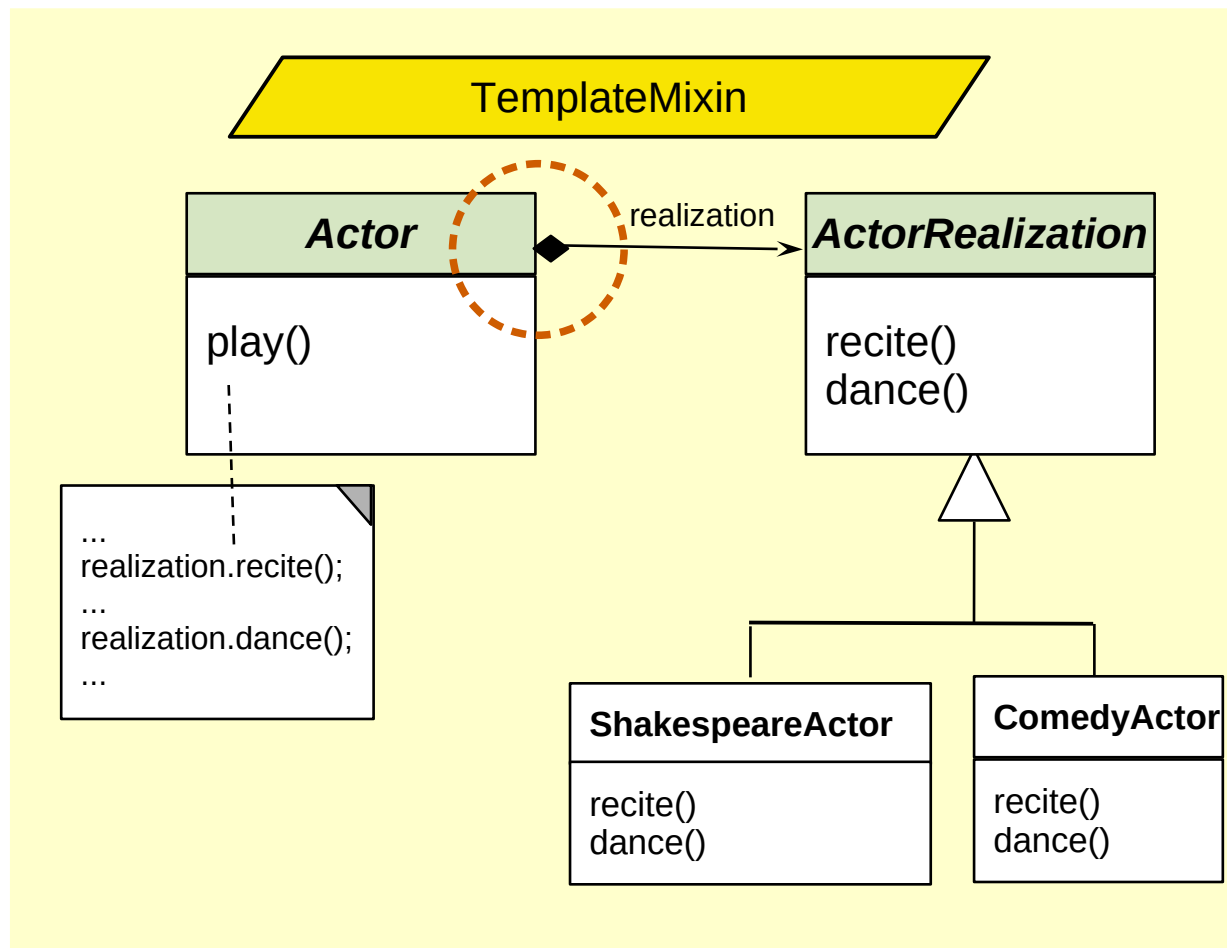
TemplateMixin

Actor

play()

realization

ActorRealization

recite()
dance()

...
realization.recite();
...
realization.dance();
...

ShakespeareActor

recite()
dance()

ComedyActor

recite()
dance()